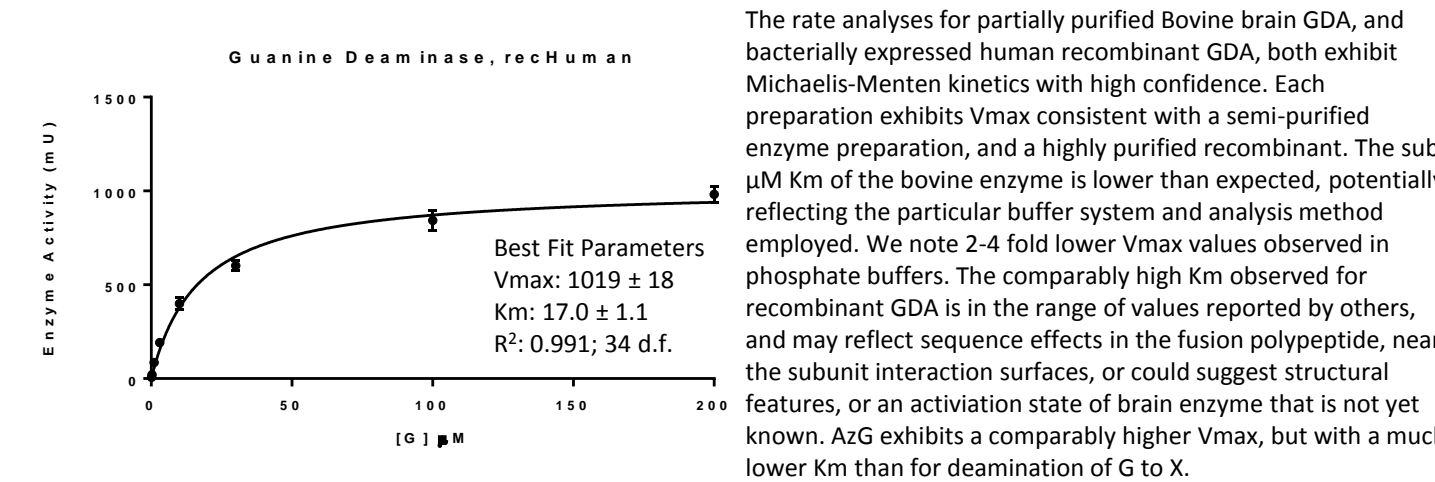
Guanine Deaminase, recHuman

1500

1000

500

0

Enzyme Activity (mU)

0 50 100 150 200

[G] µM

Best Fit Parameters
Vmax: 1019 ± 18
Km: 17.0 ± 1.1
R$^2$: 0.991; 34 d.f.

The rate analyses for partially purified Bovine brain GDA, and bacterially expressed human recombinant GDA, both exhibit Michaelis-Menten kinetics with high confidence. Each preparation exhibits Vmax consistent with a semi-purified enzyme preparation, and a highly purified recombinant. The sub µM Km of the bovine enzyme is lower than expected, potentially reflecting the particular buffer system and analysis method employed. We note 2-4 fold lower Vmax values observed in phosphate buffers. The comparably high Km observed for recombinant GDA is in the range of values reported by others, and may reflect sequence effects in the fusion polypeptide, near the subunit interaction surfaces, or could suggest structural features, or an activiation state of brain enzyme that is not yet known. AzG exhibits a comparably higher Vmax, but with a much lower Km than for deamination of G to X.